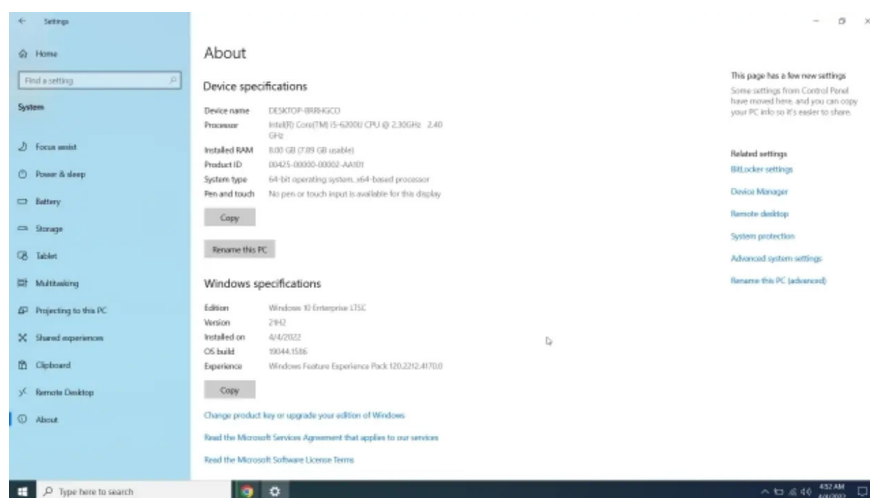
Settings

Home

Find a setting

System

Focus assist

Power & sleep

Battery

Storage

Tablet

Multitasking

Projecting to this PC

Shared experiences

Clipboard

Remote Desktop

About

About

Device specifications

| | |
|---|---|
| Device name | DESKTOP-8RBHGCO |
| Processor | Intel(R) Core(TM) i5-6200U CPU @ 2.30GHz 2.40 GHz |
| Installed RAM | 8.00 GB (7.89 GB usable) |
| Product ID | 00425-00000-00002-AA101 |
| System type | 64-bit operating system, x64-based processor |
| Pen and touch | No pen or touch input is available for this display |

Copy

Rename this PC

Windows specifications

| | |
|---|---|
| Edition | Windows 10 Enterprise LTSC |
| Version | 21H2 |
| Installed on | 4/4/2022 |
| OS build | 19044.1586 |
| Experience | Windows Feature Experience Pack 120.2212.4170.0 |

Copy

Change product key or upgrade your edition of Windows

Read the Microsoft Services Agreement that applies to our services

Read the Microsoft Software License Terms

This page has a few new settings

Some settings from Control Panel have moved here, and you can copy your PC info so it's easier to share.

Related settings

BitLocker settings

Device Manager

Remote desktop

System protection

Advanced system settings

Rename this PC (advanced)

Type here to search

4:52 AM
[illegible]